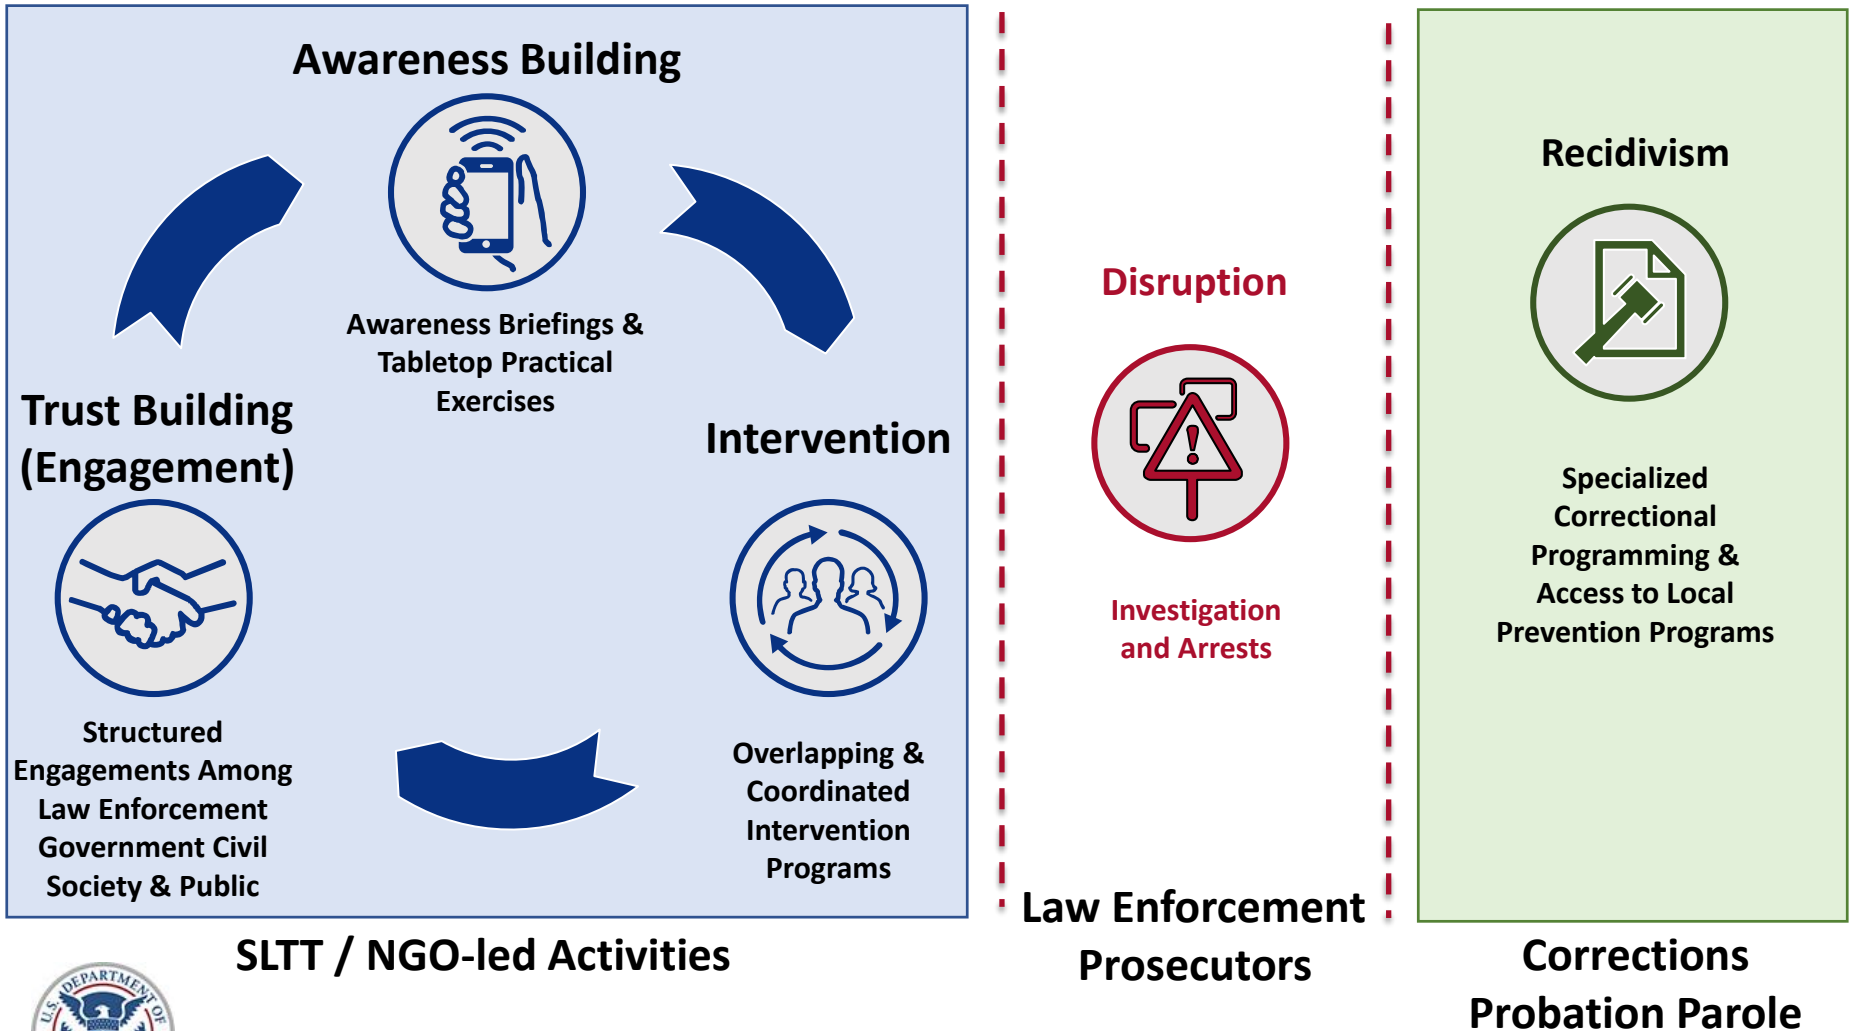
Awareness Building

Awareness Briefings & Tabletop Practical Exercises

Trust Building (Engagement)

Intervention

Structured Engagements Among Law Enforcement Government Civil Society & Public

Overlapping & Coordinated Intervention Programs

SLTT / NGO-led Activities

Disruption

Investigation and Arrests

Law Enforcement Prosecutors

Recidivism

Specialized Correctional Programming & Access to Local Prevention Programs

Corrections Probation Parole

U.S. DEPARTMENT OF